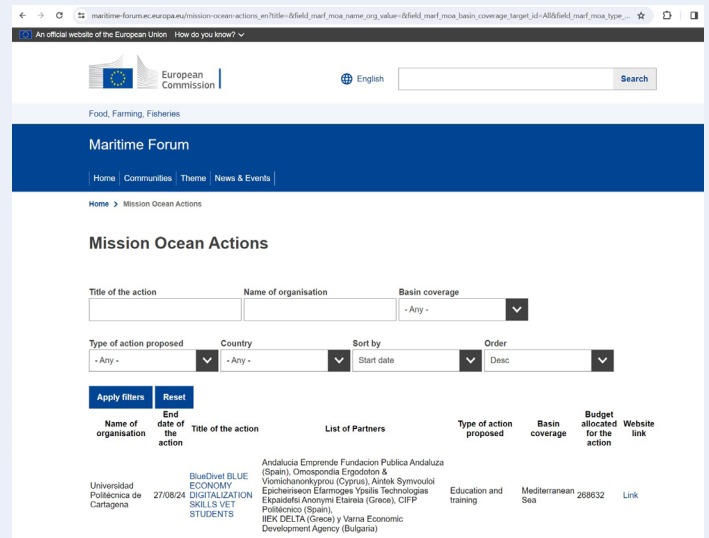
maritime-forum.ec.europa.eu/mission-ocean-actions_en?title=&field_marf_moa_name_org_value=&field_marf_moa_basin_coverage_target_id=All&field_marf_moa_type_...

An official website of the European Union How do you know?

European Commission

English

Search

Food, Farming, Fisheries

Maritime Forum

Home | Communities | Theme | News & Events

Home > Mission Ocean Actions

Mission Ocean Actions

Title of the action

Name of organisation

Basin coverage

- Any -

Type of action proposed

- Any -

Country

- Any -

Sort by

Start date

Order

Desc

Apply filters

Reset

| Name of organisation | End date of the action | Title of the action | List of Partners | Type of action proposed | Basin coverage | Budget allocated for the action | Website link |
|---|---|---|---|---|---|---|---|
| Universidad Politécnica de Cartagena | 27/08/24 | BlueDivet BLUE ECONOMY DIGITALIZATION SKILLS VET STUDENTS | Andalucia Emprende Fundacion Publica Andaluza (Spain), Omospondia Ergodoton & Vlomichanonkyprou (Cyprus), Aintek Symvouloi Epicheiriseon Efarmoges Ypsilis Technologias Ekpaidefsi Anonymi Etaireia (Grece), CIFP Politécnico (Spain), IIEK DELTA (Grece) y Varna Economic Development Agency (Bulgaria) | Education and training | Mediterranean Sea | 268632 | Link |